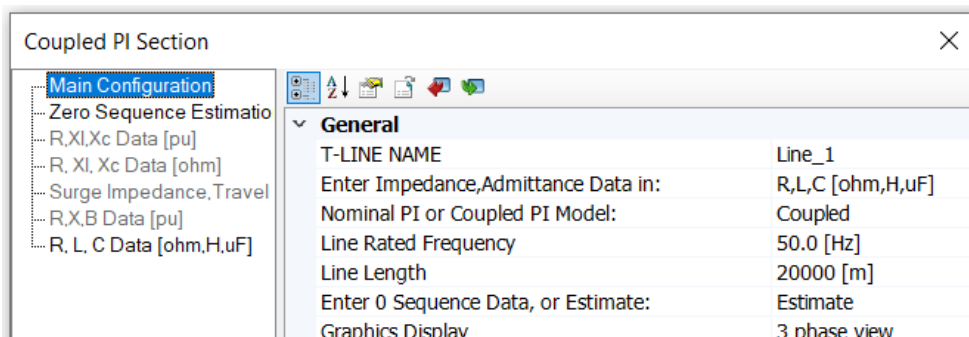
Coupled PI Section

Main Configuration
Zero Sequence Estimatio
R,Xl,Xc Data [pu]
R, Xl, Xc Data [ohm]
Surge Impedance,Travel
R,X,B Data [pu]
R, L, C Data [ohm,H,uF]

General

| | |
|---|---|
| T-LINE NAME | Line_1 |
| Enter Impedance,Admittance Data in: | R,L,C [ohm,H,uF] |
| Nominal PI or Coupled PI Model: | Coupled |
| Line Rated Frequency | 50.0 [Hz] |
| Line Length | 20000 [m] |
| Enter 0 Sequence Data, or Estimate: | Estimate |
| Graphics Display | 3 phase view |